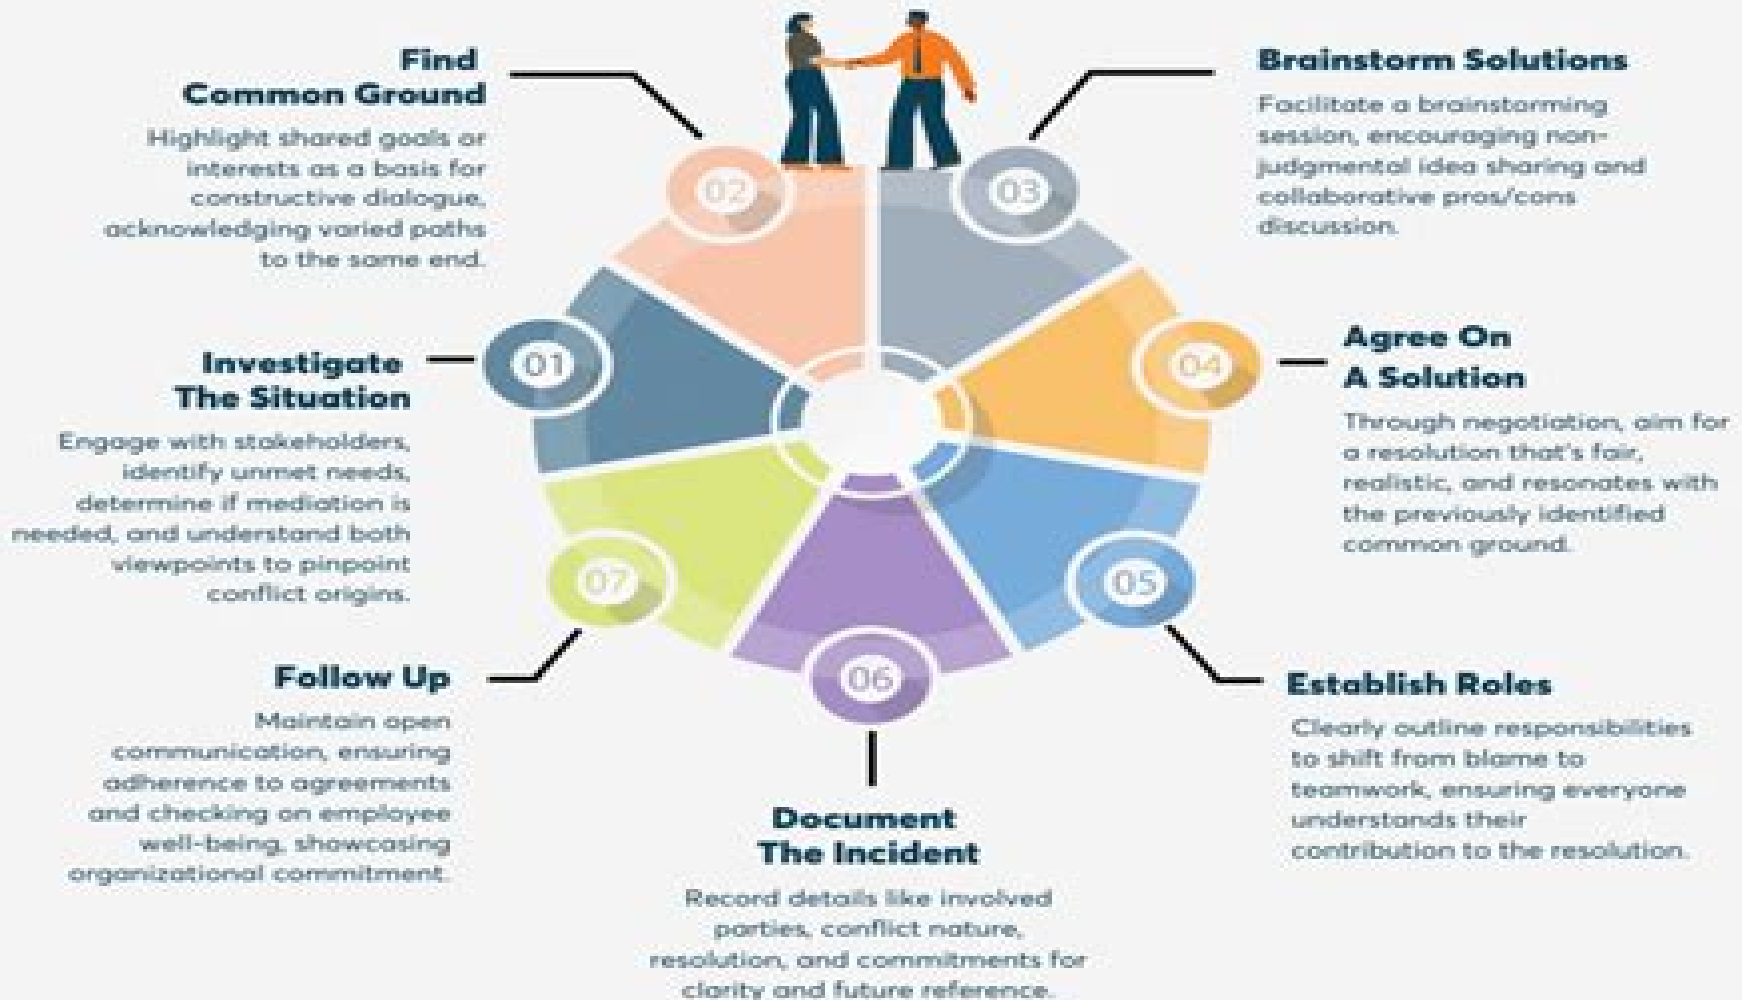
01

Investigate The Situation

Engage with stakeholders, identify unmet needs, determine if mediation is needed, and understand both viewpoints to pinpoint conflict origins.

02

Find Common Ground

Highlight shared goals or interests as a basis for constructive dialogue, acknowledging varied paths to the same end.

03

Brainstorm Solutions

Facilitate a brainstorming session, encouraging non-judgmental idea sharing and collaborative pros/cons discussion.

04

Agree On A Solution

Through negotiation, aim for a resolution that's fair, realistic, and resonates with the previously identified common ground.

05

Establish Roles

Clearly outline responsibilities to shift from blame to teamwork, ensuring everyone understands their contribution to the resolution.

06

Document The Incident

Record details like involved parties, conflict nature, resolution, and commitments for clarity and future reference.

07

Follow Up

Maintain open communication, ensuring adherence to agreements and checking on employee well-being, showcasing organizational commitment.